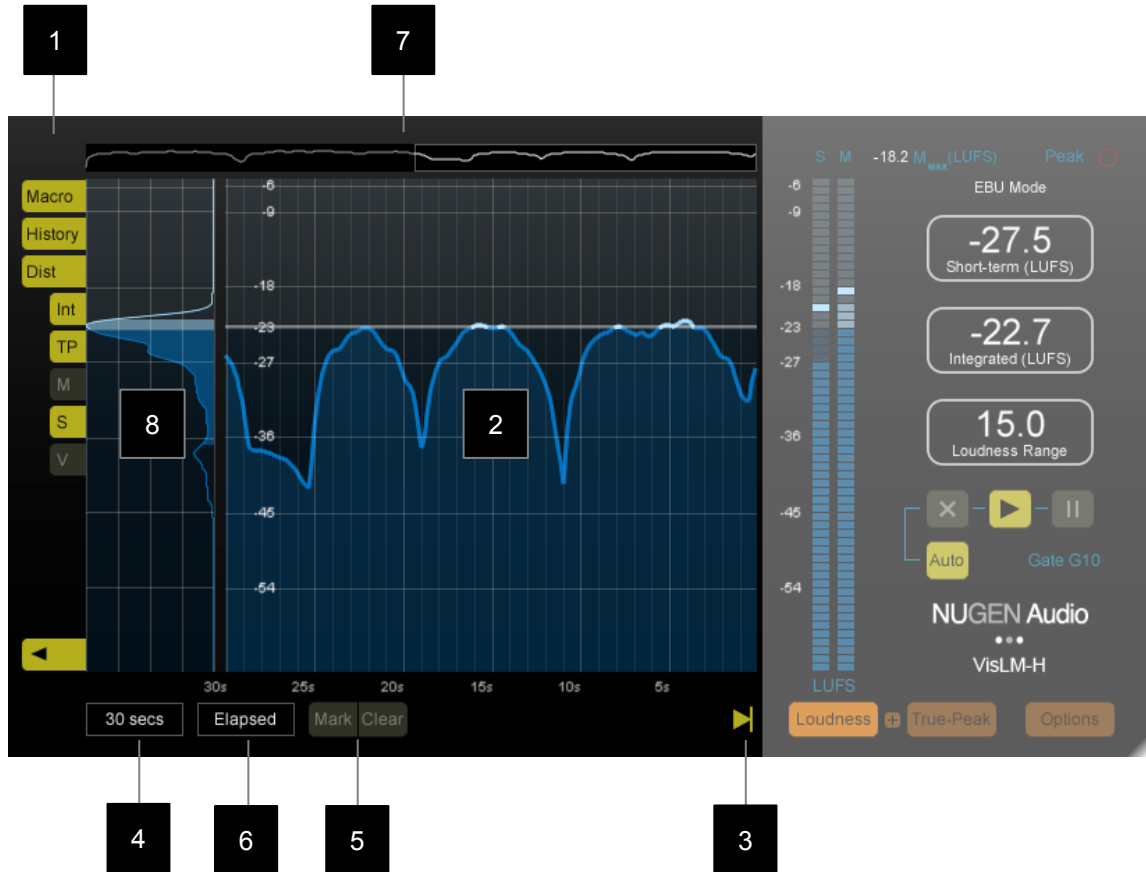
1

7

Macro
History
Dist
Int
TP
M
S
V

8

2

-6
-9
-18
-23
-27
-36
-45
-54

30s 25s 20s 15s 10s 5s

30 secs
Elapsed
Mark Clear

S M
-18.2 $M_{MAX}$(LUFS)
Peak
EBU Mode

-6
-9
-18
-23
-27
-36
-45
-54
LUFS

-27.5
Short-term (LUFS)

-22.7
Integrated (LUFS)

15.0
Loudness Range

Auto
Gate G10

NUGEN Audio
VisLM-H

Loudness + True-Peak
Options

4

6

5

3